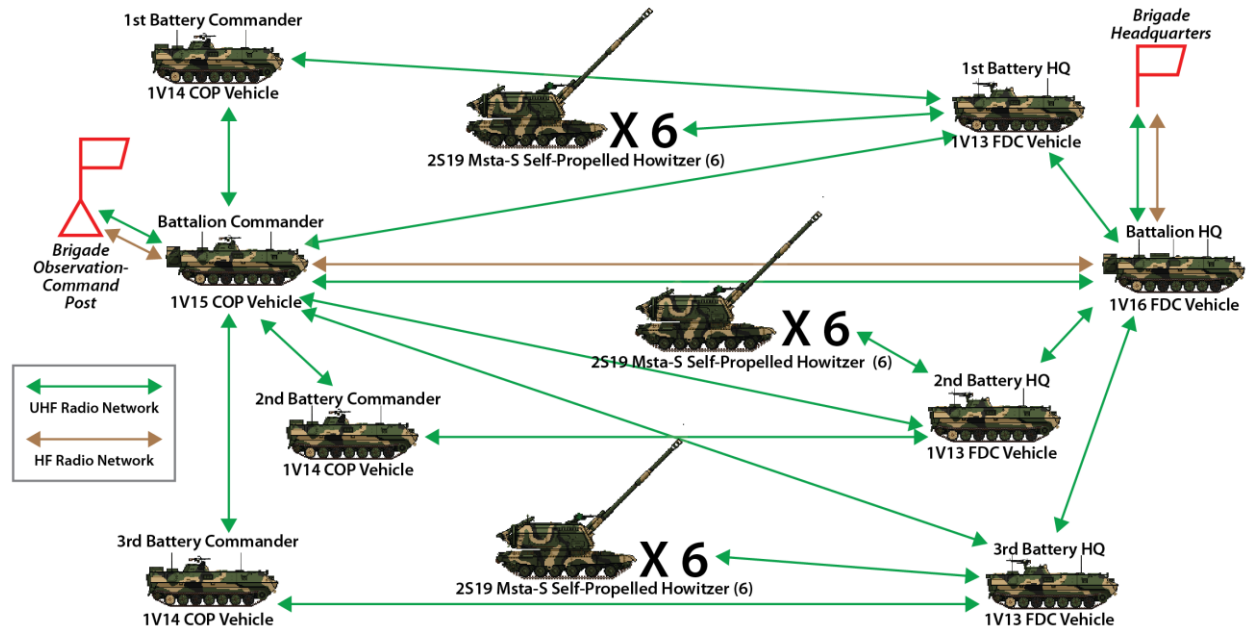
1st Battery Commander
1V14 COP Vehicle

X 6
2S19 Msta-S Self-Propelled Howitzer (6)

1st Battery HQ
1V13 FDC Vehicle

Brigade Headquarters

Brigade Observation-Command Post

Battalion Commander
1V15 COP Vehicle

Battalion HQ
1V16 FDC Vehicle

X 6
2S19 Msta-S Self-Propelled Howitzer (6)

UHF Radio Network
HF Radio Network

2nd Battery Commander
1V14 COP Vehicle

2nd Battery HQ
1V13 FDC Vehicle

3rd Battery Commander
1V14 COP Vehicle

X 6
2S19 Msta-S Self-Propelled Howitzer (6)

3rd Battery HQ
1V13 FDC Vehicle